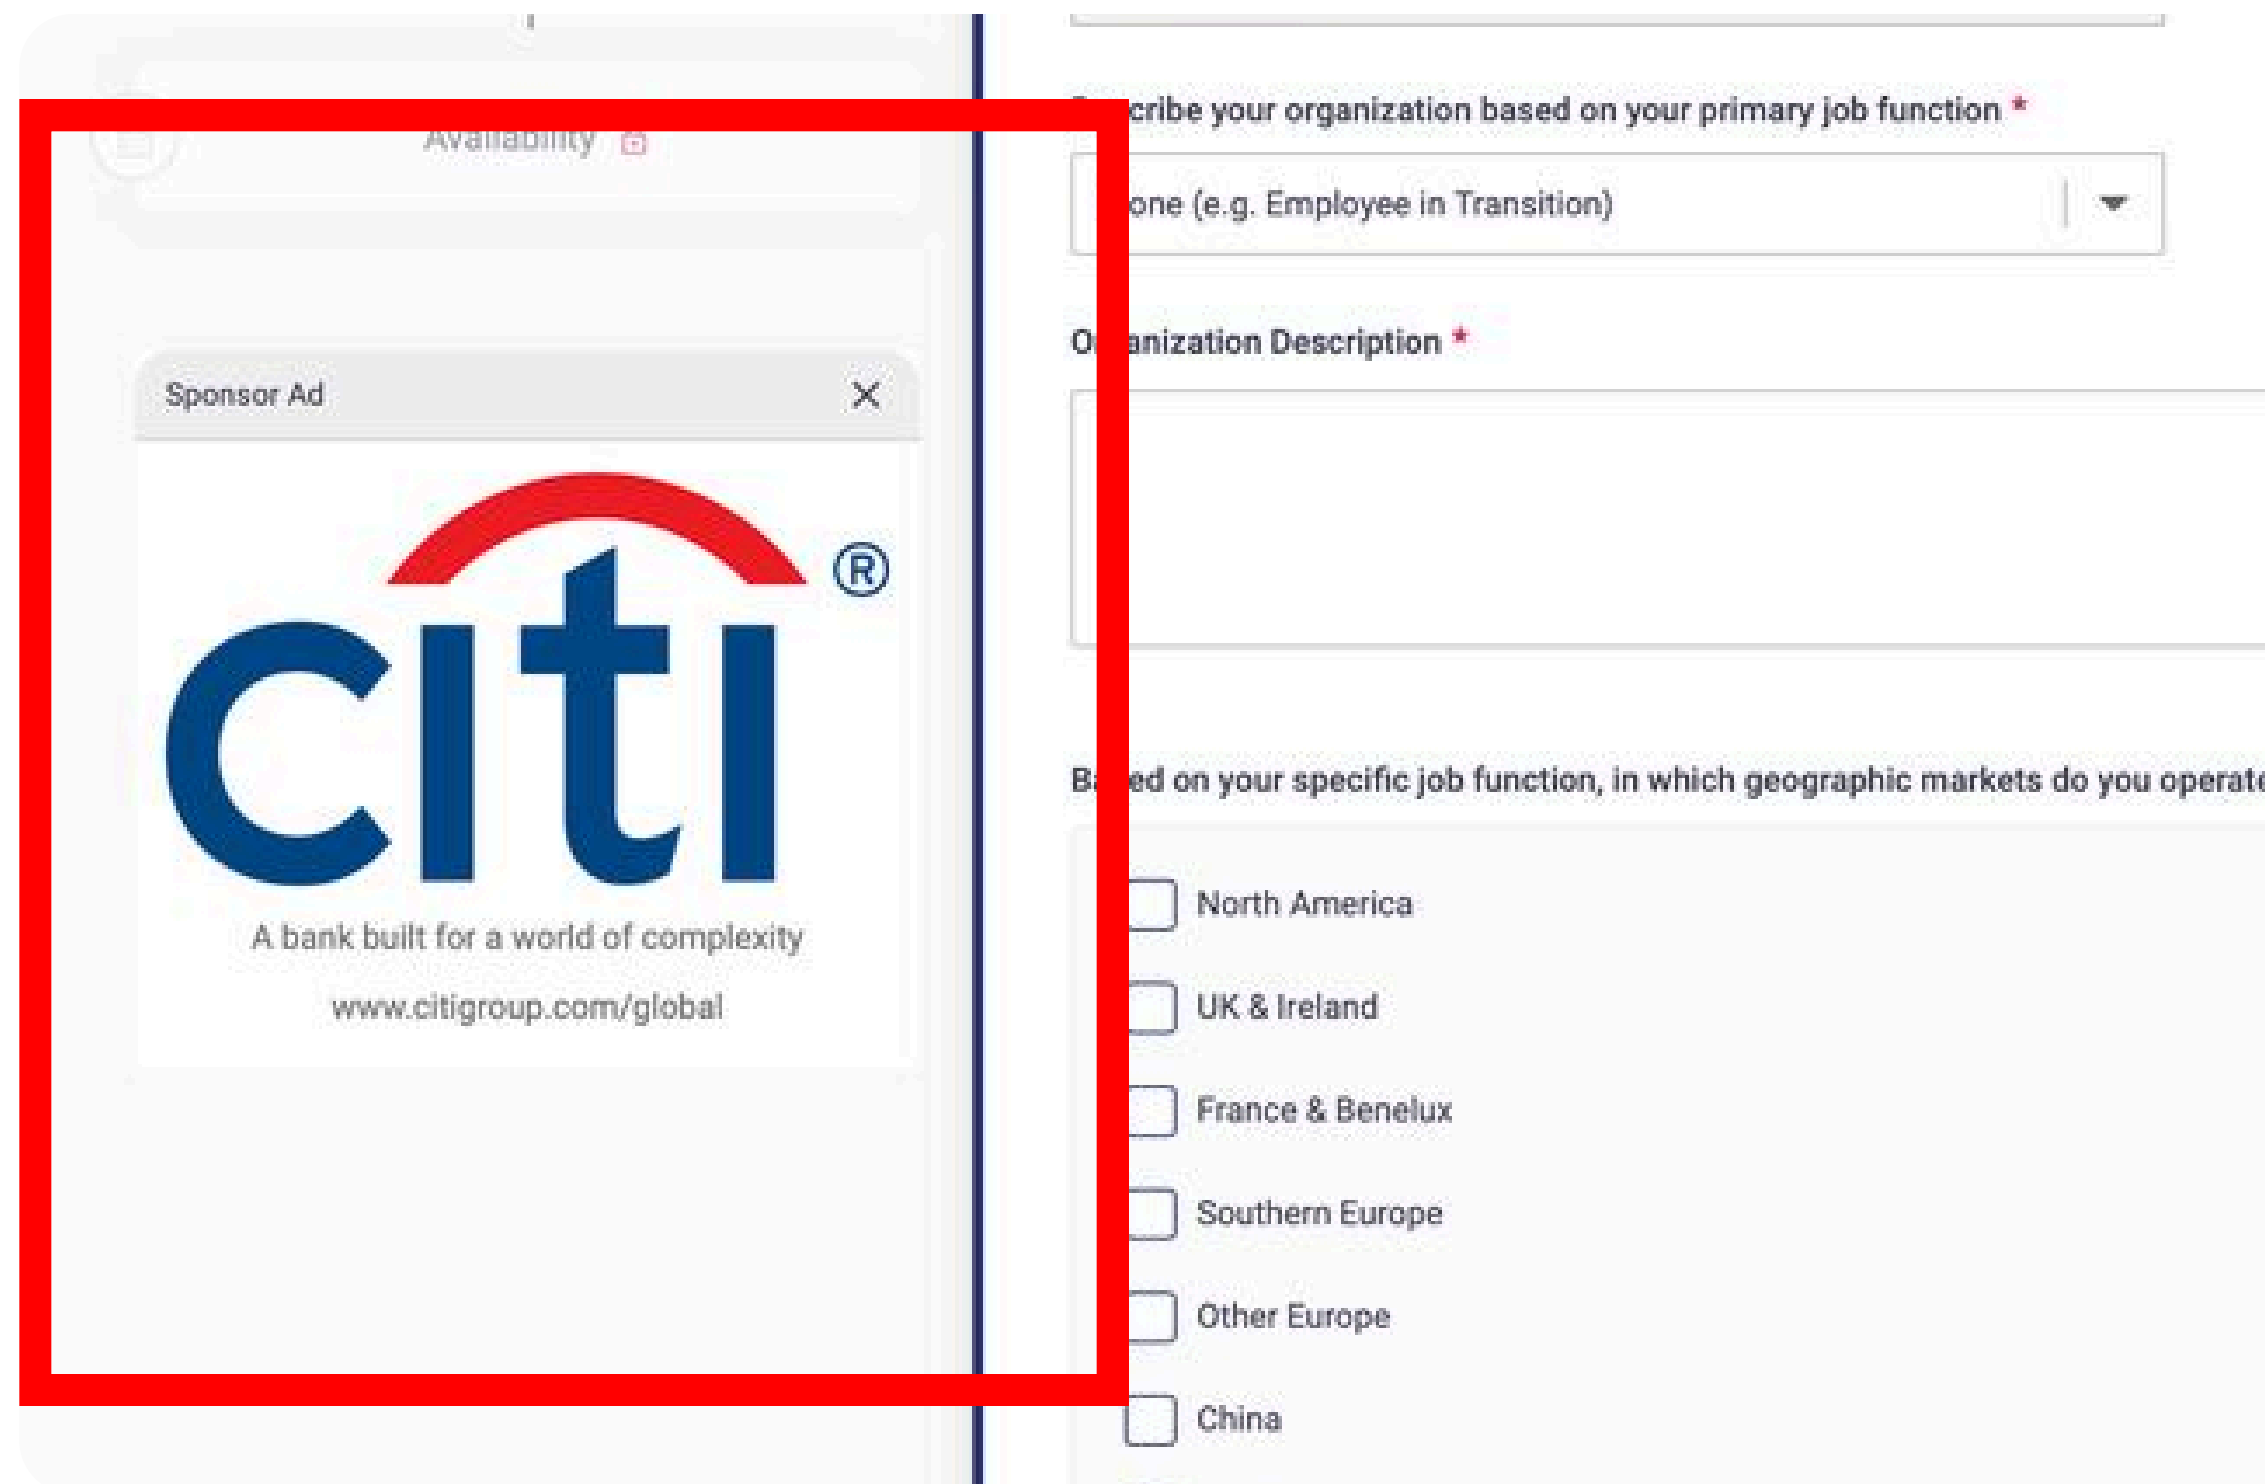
Availability

Sponsor Ad ✕

citi®

A bank built for a world of complexity

www.citigroup.com/global

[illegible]cribe your organization based on your primary job function *

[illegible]one (e.g. Employee in Transition)

O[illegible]anization Description *

Ba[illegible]ed on your specific job function, in which geographic markets do you operate

North America

UK & Ireland

France & Benelux

Southern Europe

Other Europe

China